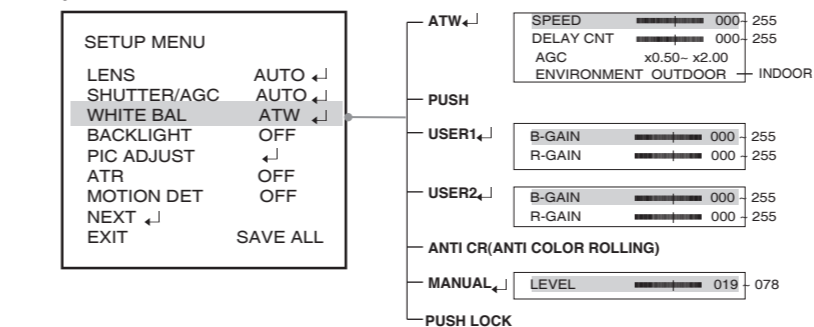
SETUP MENU

LENS AUTO ↵
SHUTTER/AGC AUTO ↵
WHITE BAL ATW ↵
BACKLIGHT OFF
PIC ADJUST ↵
ATR OFF
MOTION DET OFF
NEXT ↵
EXIT SAVE ALL

ATW↵
SPEED 000 - 255
DELAY CNT 000 - 255
AGC x0.50~ x2.00
ENVIRONMENT OUTDOOR - INDOOR

PUSH

USER1↵
B-GAIN 000 - 255
R-GAIN 000 - 255

USER2↵
B-GAIN 000 - 255
R-GAIN 000 - 255

ANTI CR(ANTI COLOR ROLLING)

MANUAL↵
LEVEL 019 - 078

PUSH LOCK